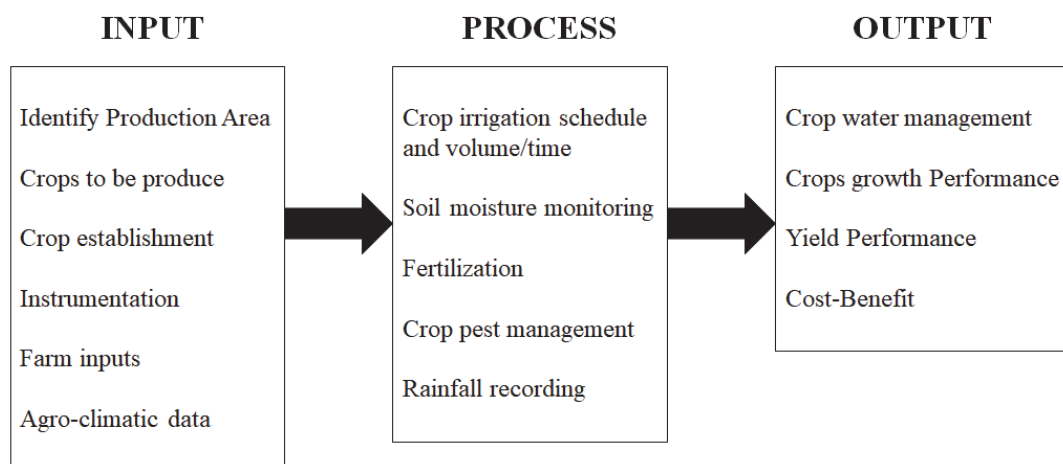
INPUT

Identify Production Area

Crops to be produce

Crop establishment

Instrumentation

Farm inputs

Agro-climatic data

PROCESS

Crop irrigation schedule and volume/time

Soil moisture monitoring

Fertilization

Crop pest management

Rainfall recording

OUTPUT

Crop water management

Crops growth Performance

Yield Performance

Cost-Benefit